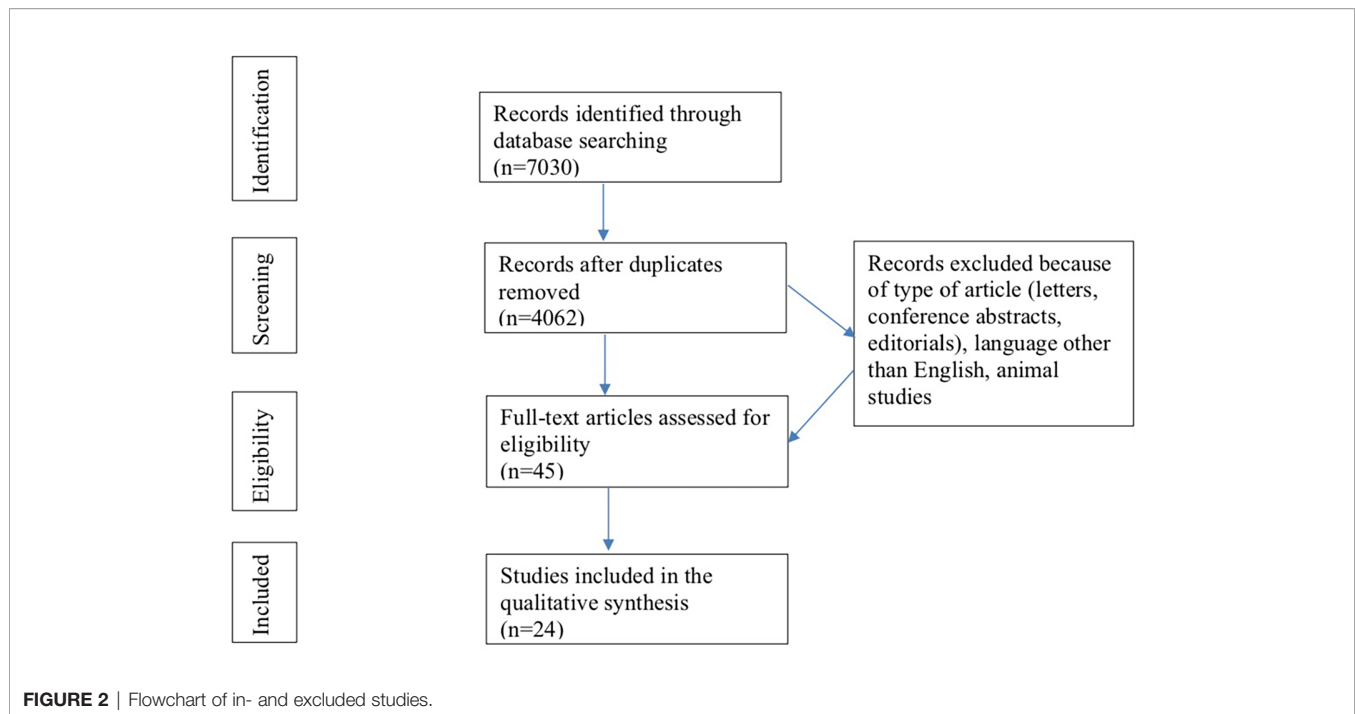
Identification

Records identified through database searching (n=7030)

Screening

Records after duplicates removed (n=4062)

Records excluded because of type of article (letters, conference abstracts, editorials), language other than English, animal studies

Eligibility

Full-text articles assessed for eligibility (n=45)

Included

Studies included in the qualitative synthesis (n=24)

FIGURE 2 | Flowchart of in- and excluded studies.